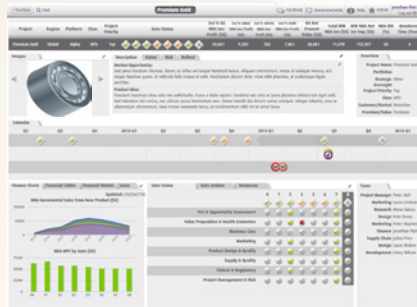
Premium Gold

Feedback Announcements Help Admin

Project Region Platform Class Project Priority Gate Status

Premium Gold Global Alpha NPS Top

Images Description Status Risk Rollout

Market Opportunity

Product Ideas

Overview

Project Name: Premium Gold
Portfolios:
Strategy:
Developer:
Project Priority: Top
Class: NPS
Customer/Market:
Premium/Value: Premium

Calendar

Q3 Q4 2013 Q1 Q2 Q3 Q4 2014 Q1 Q2 Q3 Q4 2015 Q1

Finance Charts Forecast Tables Financial Metrics Score

NBA Incremental Sales from New Product ($K)

NPV by Gate ($K)

Gate Status Gate Archives Resources

Test & Opportunity Assessment
Value Proposition & Benefit Statements
Business Case
Marketing
Product Design & Quality
Supply & Quality
Clinical & Regulatory
Project Management & ROI

Team

Project Manager
Marketing
Research
Design
Marketing
Supply Chain
Finance
Design